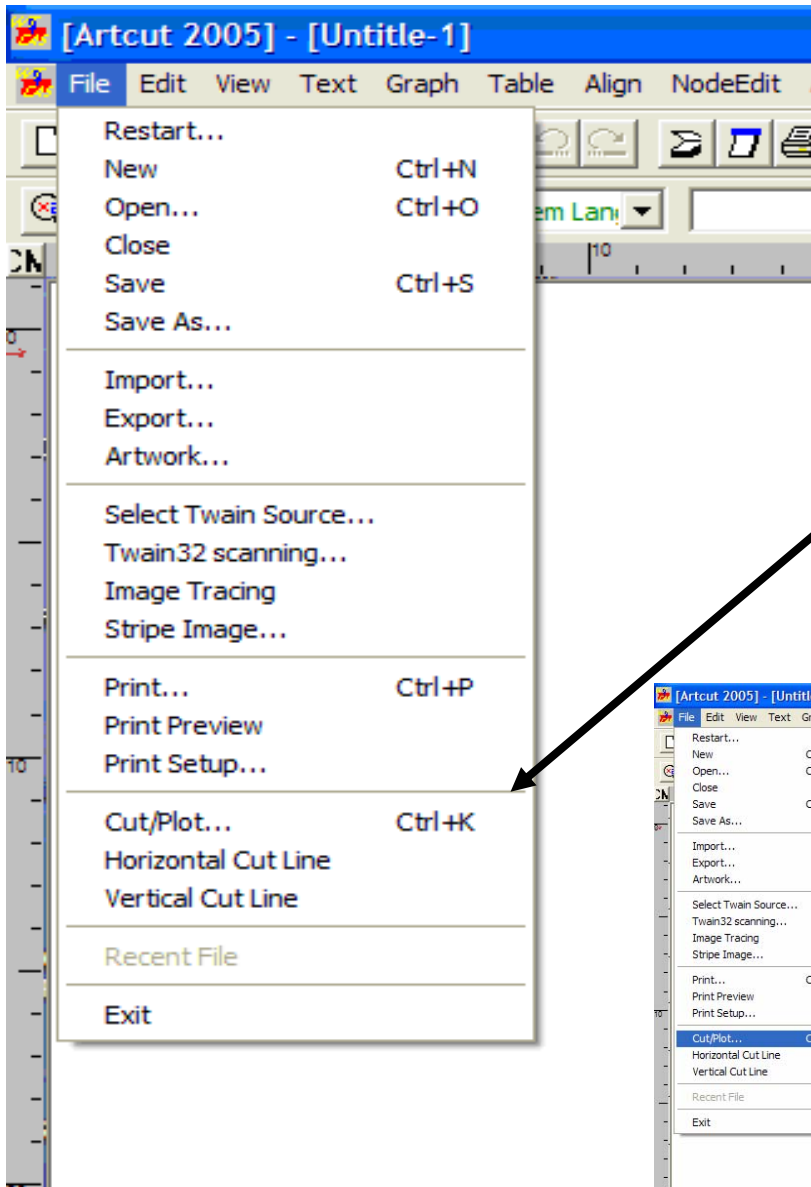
[Artcut 2005] - [Untitle-1]

File Edit View Text Graph Table Align NodeEdit

em Lang

CN

10

Restart...
New Ctrl+N
Open... Ctrl+O
Close
Save Ctrl+S
Save As...

Import...
Export...
Artwork...

Select Twain Source...
Twain32 scanning...
Image Tracing
Stripe Image...

Print... Ctrl+P
Print Preview
Print Setup...

Cut/Plot... Ctrl+K
Horizontal Cut Line
Vertical Cut Line

Recent File

Exit

[Artcut 2005] - [Untitl

File Edit View Text G

Restart...
New C
Open... C
Close
Save C
Save As...

Import...
Export...
Artwork...

Select Twain Source...
Twain32 scanning...
Image Tracing
Stripe Image...

Print... C
Print Preview
Print Setup...

Cut/Plot... C
Horizontal Cut Line
Vertical Cut Line

Recent File

Exit